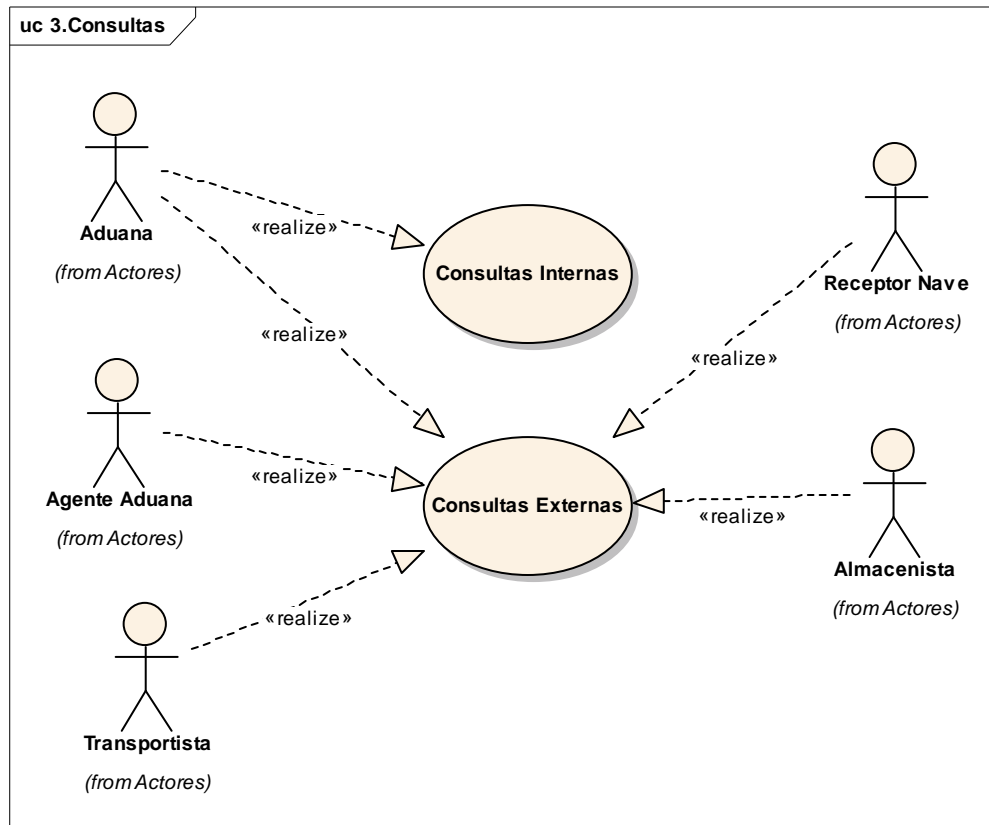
uc 3.Consultas

Aduana
(from Actores)

«realize»

Consultas Internas

«realize»

Receptor Nave
(from Actores)

«realize»

Agente Aduana
(from Actores)

«realize»

Consultas Externas

«realize»

Almacenista
(from Actores)

«realize»

Transportista
(from Actores)